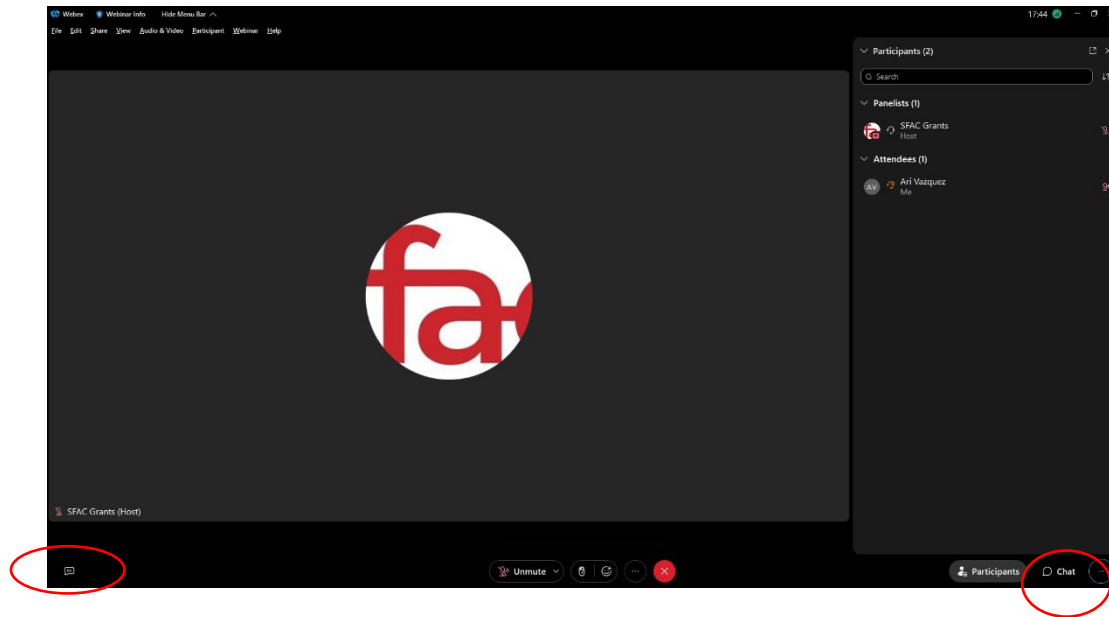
Webex Webinar Info Hide Menu Bar

17:44

File Edit Share View Audio & Video Participant Webinar Help

Participants (2)

Search

Panelists (1)

SFAC Grants
Host

Attendees (1)

AV Ari Vazquez
Me

fac

SFAC Grants (Host)

Unmute

Participants

Chat